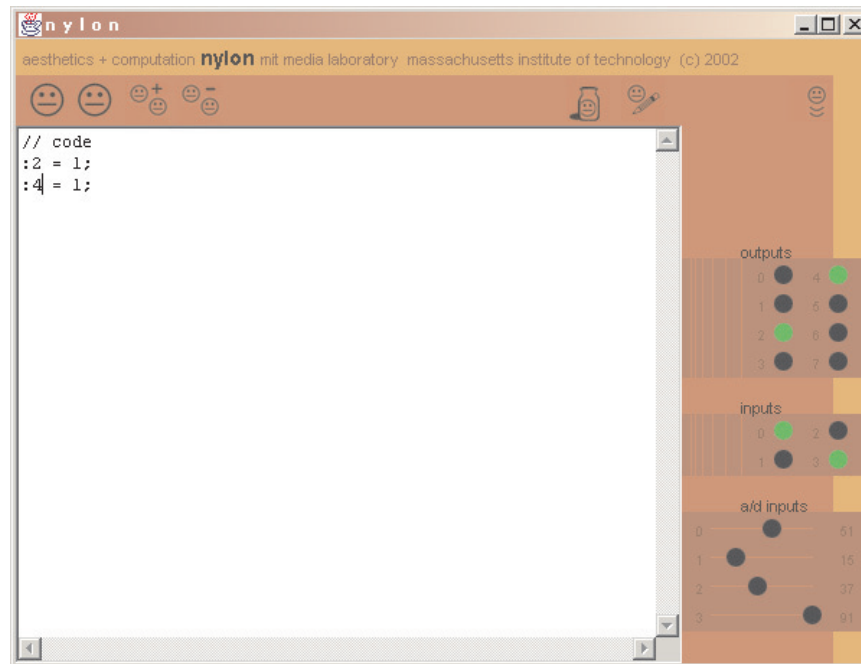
nylon

aesthetics + computation **nylon** mit media laboratory massachusetts institute of technology (c) 2002

// code
:2 = 1;
:4 = 1;

outputs
0 4
1 5
2 6
3 7

inputs
0 2
1 3

a/d inputs
0 51
1 15
2 37
3 91